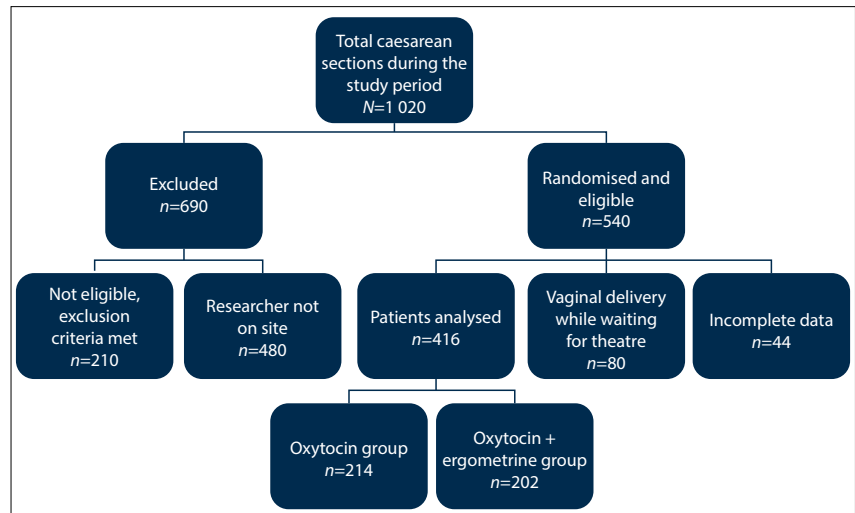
Total caesarean sections during the study period
$N$=1 020

Excluded
$n$=690

Randomised and eligible
$n$=540

Not eligible, exclusion criteria met
$n$=210

Researcher not on site
$n$=480

Patients analysed
$n$=416

Vaginal delivery while waiting for theatre
$n$=80

Incomplete data
$n$=44

Oxytocin group
$n$=214

Oxytocin + ergometrine group
$n$=202